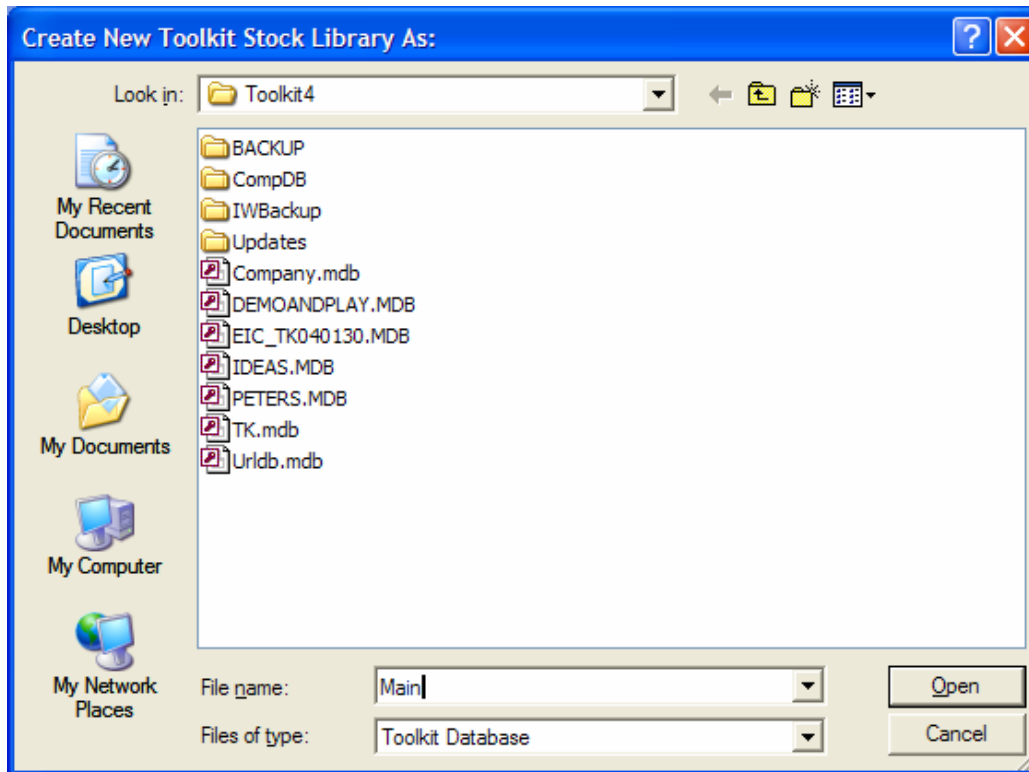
Create New Toolkit Stock Library As:

Look in: Toolkit4

My Recent Documents

Desktop

My Documents

My Computer

My Network Places

BACKUP
CompDB
IWBackup
Updates
Company.mdb
DEMOANDPLAY.MDB
EIC_TK040130.MDB
IDEAS.MDB
PETERS.MDB
TK.mdb
Urldb.mdb

File name: Main

Files of type: Toolkit Database

Open

Cancel